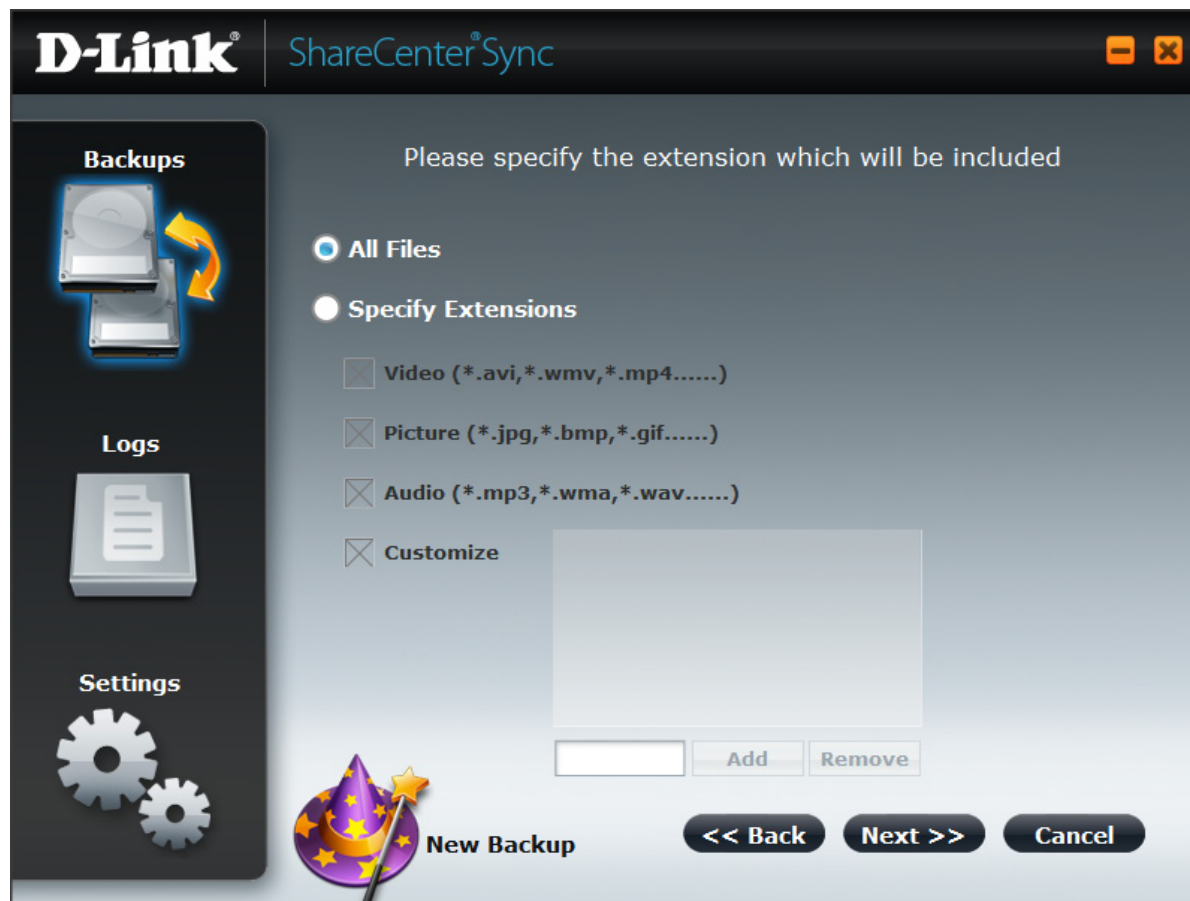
D-Link® ShareCenter® Sync

Backups

Logs

Settings

Please specify the extension which will be included

All Files

Specify Extensions

Video (*.avi,*.wmv,*.mp4......)

Picture (*.jpg,*.bmp,*.gif......)

Audio (*.mp3,*.wma,*.wav......)

Customize

Add Remove

New Backup

<< Back Next >> Cancel